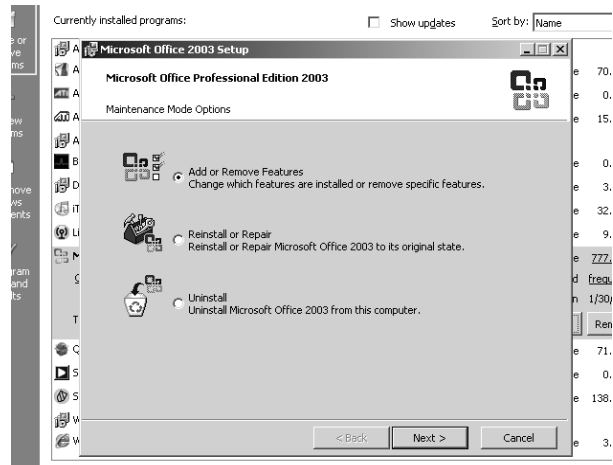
Currently installed programs:

Show updates

Sort by: Name

Microsoft Office 2003 Setup

Microsoft Office Professional Edition 2003

Maintenance Mode Options

Add or Remove Features
Change which features are installed or remove specific features.

Reinstall or Repair
Reinstall or Repair Microsoft Office 2003 to its original state.

Uninstall
Uninstall Microsoft Office 2003 from this computer.

< Back

Next >

Cancel

70.

0.

15.

0.

3.

32.

9.

777.

frequ

1/30/

Ren

71.

0.

138.

3.